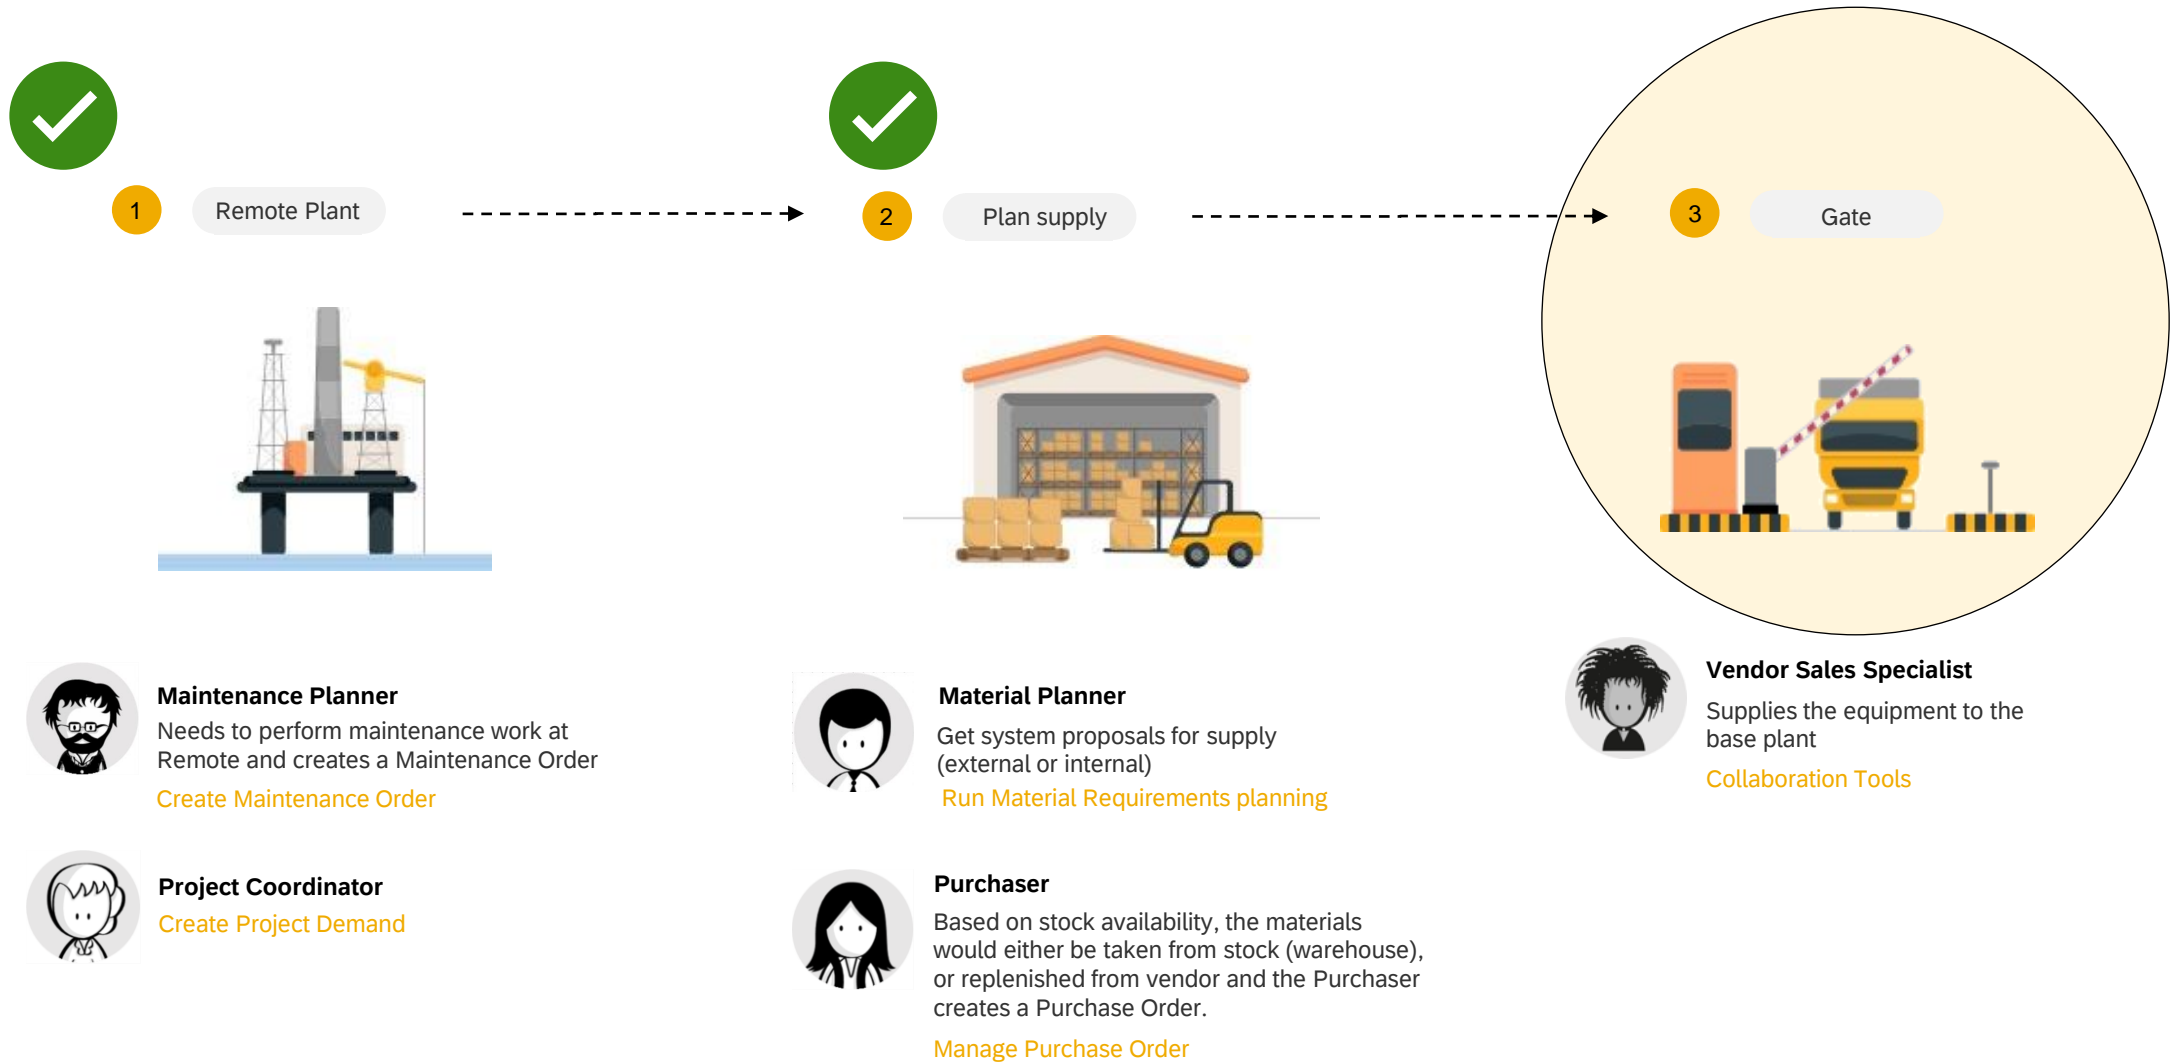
1 Remote Plant

2 Plan supply

3 Gate

Maintenance Planner
Needs to perform maintenance work at Remote and creates a Maintenance Order
Create Maintenance Order

Project Coordinator
Create Project Demand

Material Planner
Get system proposals for supply (external or internal)
Run Material Requirements planning

Purchaser
Based on stock availability, the materials would either be taken from stock (warehouse), or replenished from vendor and the Purchaser creates a Purchase Order.
Manage Purchase Order

Vendor Sales Specialist
Supplies the equipment to the base plant
Collaboration Tools